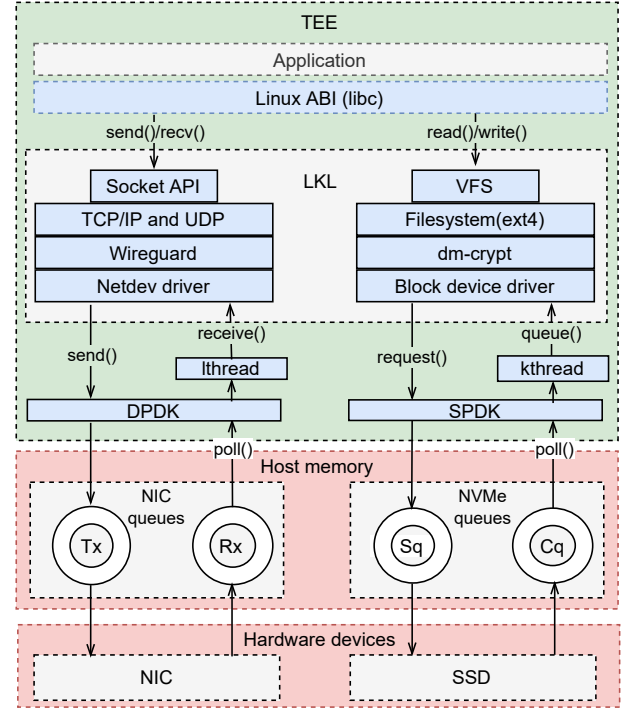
TEE

Application

Linux ABI (libc)

send()/recv()

read()/write()

LKL

Socket API

TCP/IP and UDP

Wireguard

Netdev driver

VFS

Filesystem(ext4)

dm-crypt

Block device driver

send()

receive()

lthread

request()

queue()

kthread

DPDK

SPDK

poll()

poll()

Host memory

NIC queues

Tx

Rx

NVMe queues

Sq

Cq

Hardware devices

NIC

SSD